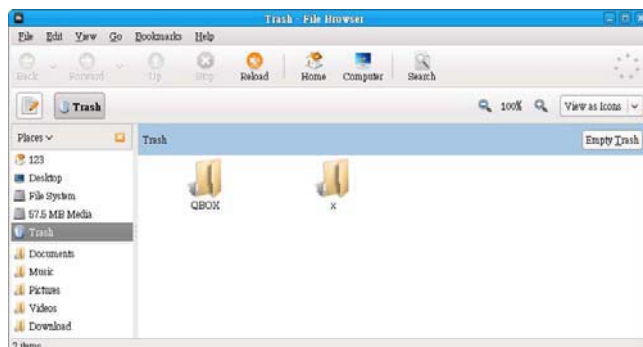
Trash - File Browser

File Edit View Go Bookmarks Help

Back Forward Up Stop Reload Home Computer Search

Trash

100%

View as Icons

Places

123
Desktop
File System
57.5 MB Media
Trash
Documents
Music
Pictures
Videos
Download

Trash

Empty Trash

QBOX

X

2 items